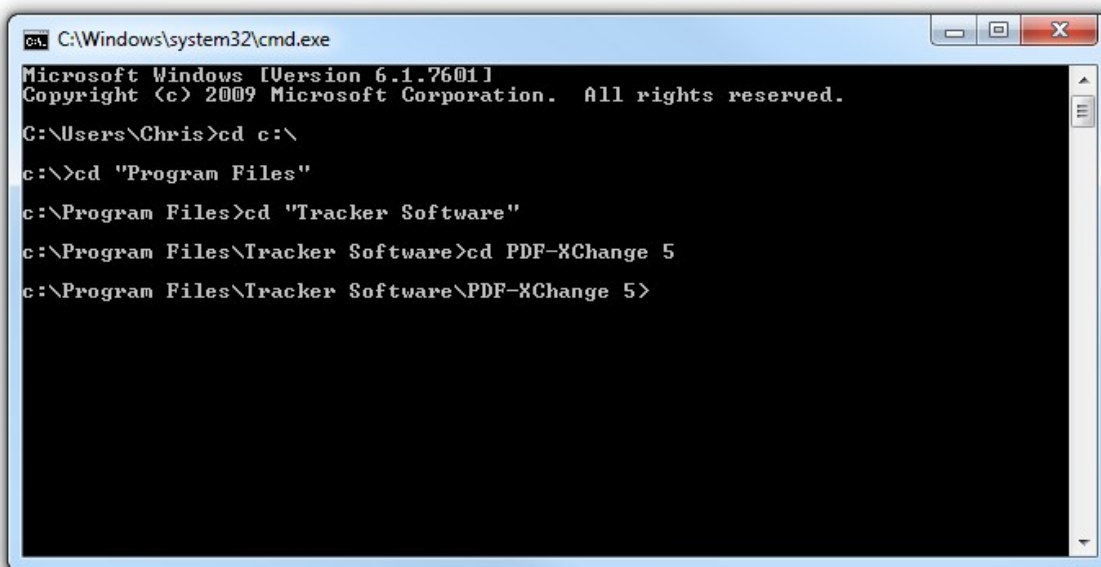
C:\Windows\system32\cmd.exe

Microsoft Windows [Version 6.1.7601]
Copyright (c) 2009 Microsoft Corporation. All rights reserved.

C:\Users\Chris>cd c:\

c:\>cd "Program Files"

c:\Program Files>cd "Tracker Software"

c:\Program Files\Tracker Software>cd PDF-XChange 5

c:\Program Files\Tracker Software\PDF-XChange 5>